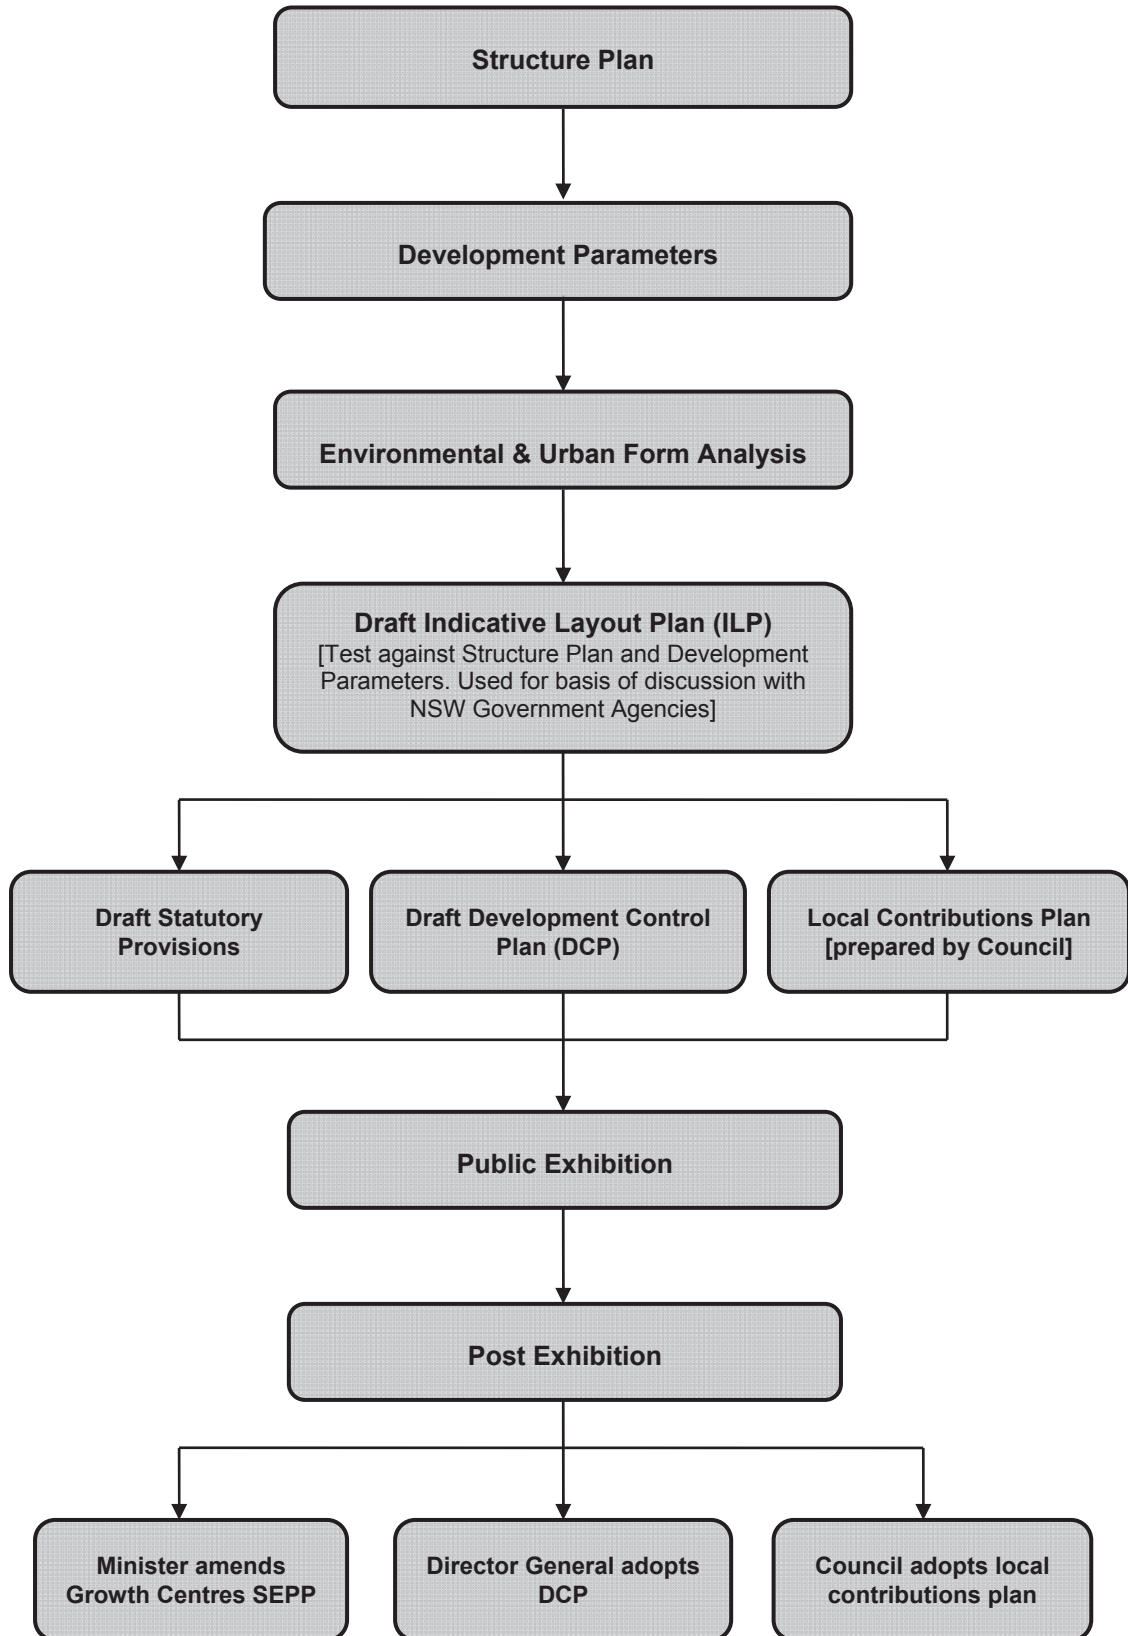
Structure Plan

Development Parameters

Environmental & Urban Form Analysis

Draft Indicative Layout Plan (ILP)
[Test against Structure Plan and Development Parameters. Used for basis of discussion with NSW Government Agencies]

Draft Statutory Provisions

Draft Development Control Plan (DCP)

Local Contributions Plan [prepared by Council]

Public Exhibition

Post Exhibition

Minister amends Growth Centres SEPP

Director General adopts DCP

Council adopts local contributions plan